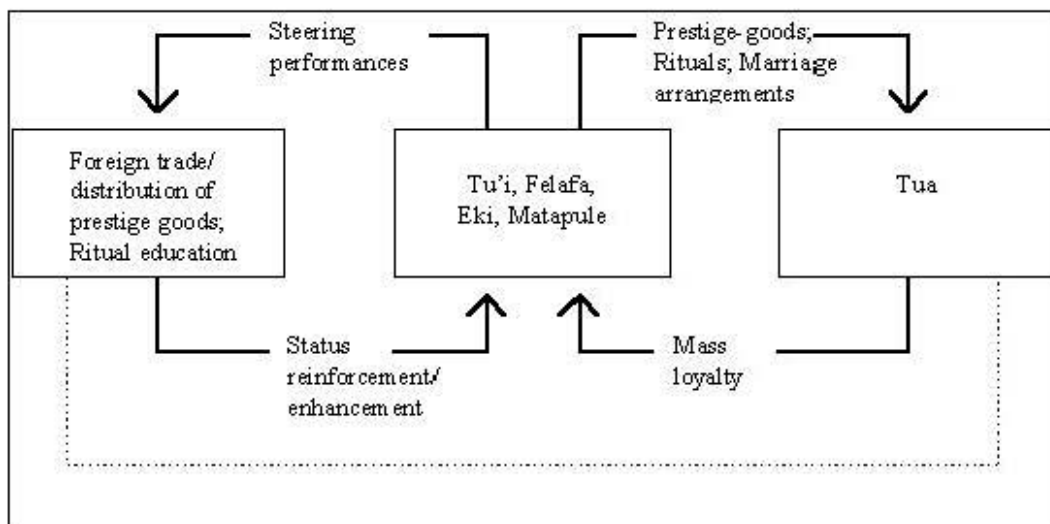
Steering performances

Prestige goods; Rituals; Marriage arrangements

Foreign trade/ distribution of prestige goods; Ritual education

Tu'i, Felafa, Eki, Matapule

Tua

Status reinforcement/ enhancement

Mass loyalty